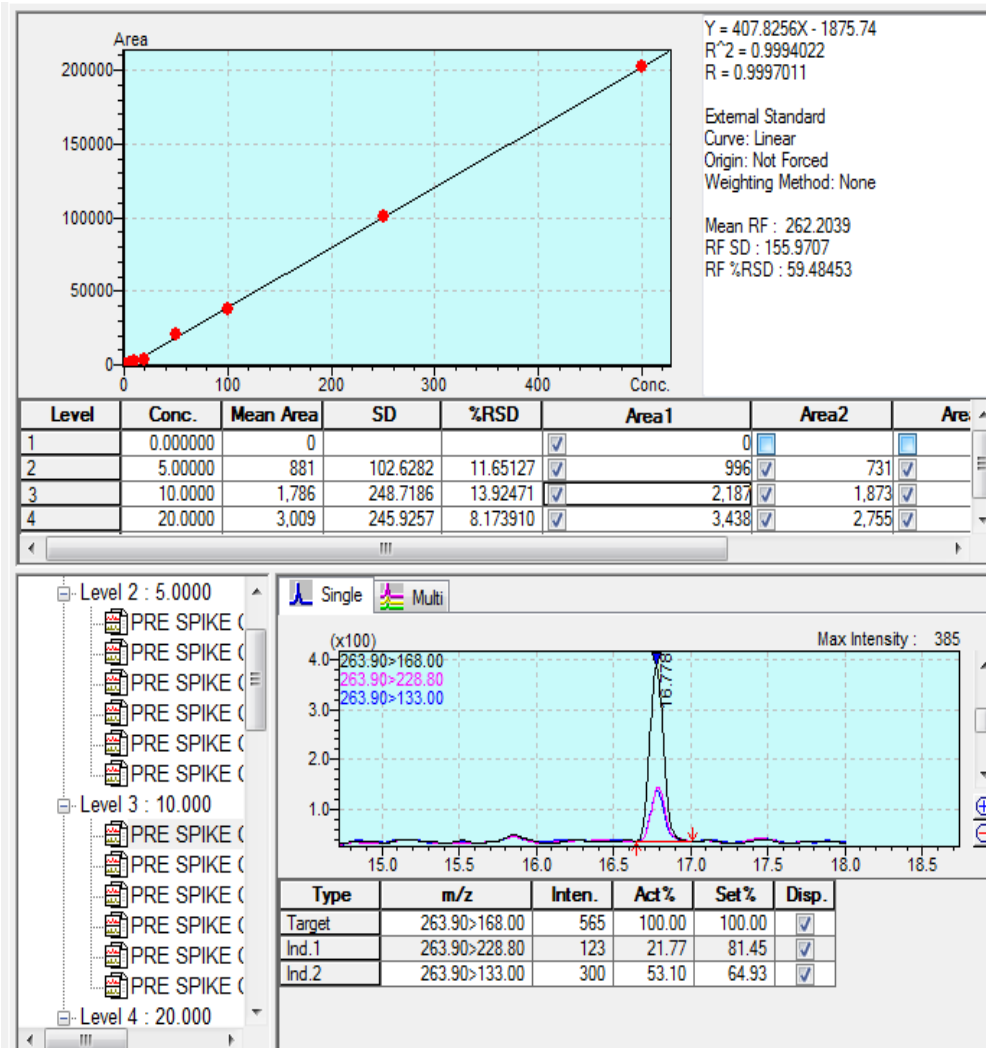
Area

200000

150000

100000

50000

0

0 100 200 300 400 Conc.

Y = 407.8256X - 1875.74
R^2 = 0.9994022
R = 0.9997011

External Standard
Curve: Linear
Origin: Not Forced
Weighting Method: None

Mean RF : 262.2039
RF SD : 155.9707
RF %RSD : 59.48453

| Level | Conc. | Mean Area | SD | %RSD | Area1 | Area2 | Are |
|---|---|---|---|---|---|---|---|
| 1 | 0.000000 | 0 | | | 0 | | |
| 2 | 5.00000 | 881 | 102.6282 | 11.65127 | 996 | 731 | |
| 3 | 10.0000 | 1,786 | 248.7186 | 13.92471 | 2,187 | 1,873 | |
| 4 | 20.0000 | 3,009 | 245.9257 | 8.173910 | 3,438 | 2,755 | |

Level 2 : 5.0000
PRE SPIKE (
PRE SPIKE (
PRE SPIKE (
PRE SPIKE (
PRE SPIKE (
PRE SPIKE (
Level 3 : 10.000
PRE SPIKE (
PRE SPIKE (
PRE SPIKE (
PRE SPIKE (
PRE SPIKE (
PRE SPIKE (
Level 4 : 20.000

Single Multi

(x100)
Max Intensity : 385
4.0 263.90>168.00
263.90>228.80
263.90>133.00
3.0
2.0
1.0
16.778
15.0 15.5 16.0 16.5 17.0 17.5 18.0 18.5

| Type | m/z | Inten. | Act% | Set% | Disp. |
|---|---|---|---|---|---|
| Target | 263.90>168.00 | 565 | 100.00 | 100.00 | |
| Ind.1 | 263.90>228.80 | 123 | 21.77 | 81.45 | |
| Ind.2 | 263.90>133.00 | 300 | 53.10 | 64.93 | |